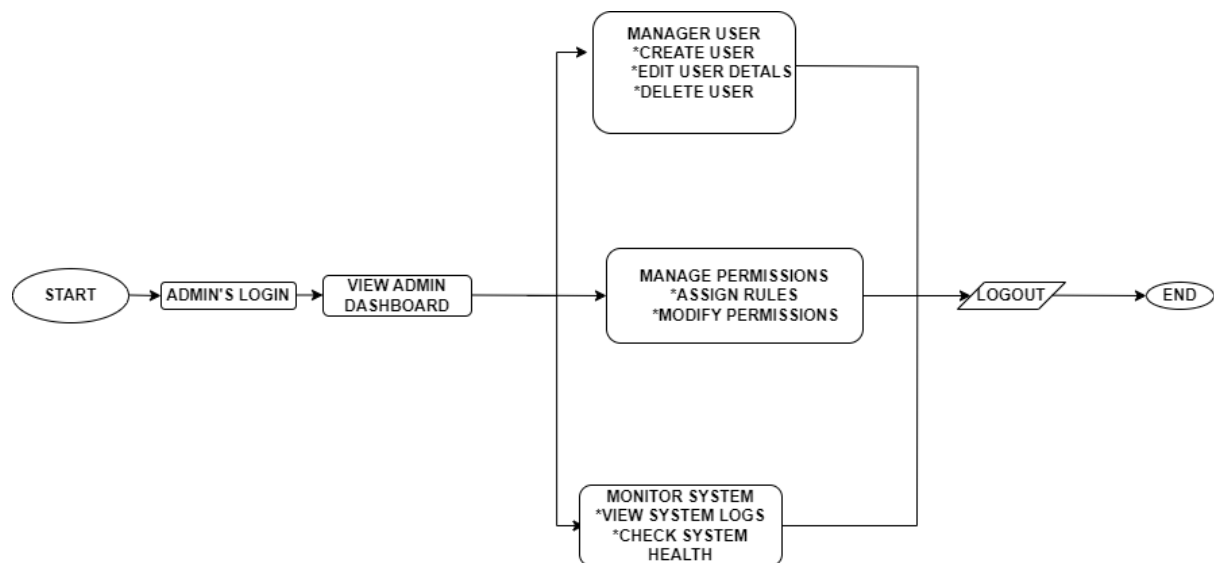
START

ADMIN'S LOGIN

VIEW ADMIN DASHBOARD

MANAGER USER
*CREATE USER
*EDIT USER DETALS
*DELETE USER

MANAGE PERMISSIONS
*ASSIGN RULES
*MODIFY PERMISSIONS

MONITOR SYSTEM
*VIEW SYSTEM LOGS
*CHECK SYSTEM HEALTH

LOGOUT

END